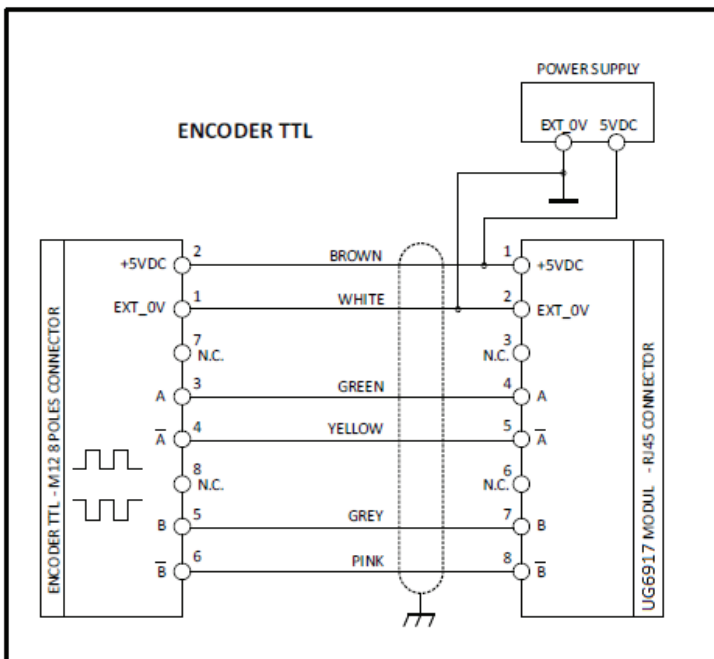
ENCODER TTL

POWER SUPPLY
EXT_0V 5VDC

ENCODER TTL - M12 8 POLES CONNECTOR

+5VDC 2
EXT_0V 1
7 N.C.
A 3
$\overline{A}$ 4
8 N.C.
B 5
$\overline{B}$ 6

BROWN
WHITE
GREEN
YELLOW
GREY
PINK

1 +5VDC
2 EXT_0V
3 N.C.
4 A
5 $\overline{A}$
6 N.C.
7 B
8 $\overline{B}$

UG6917 MODUL - RJ45 CONNECTOR